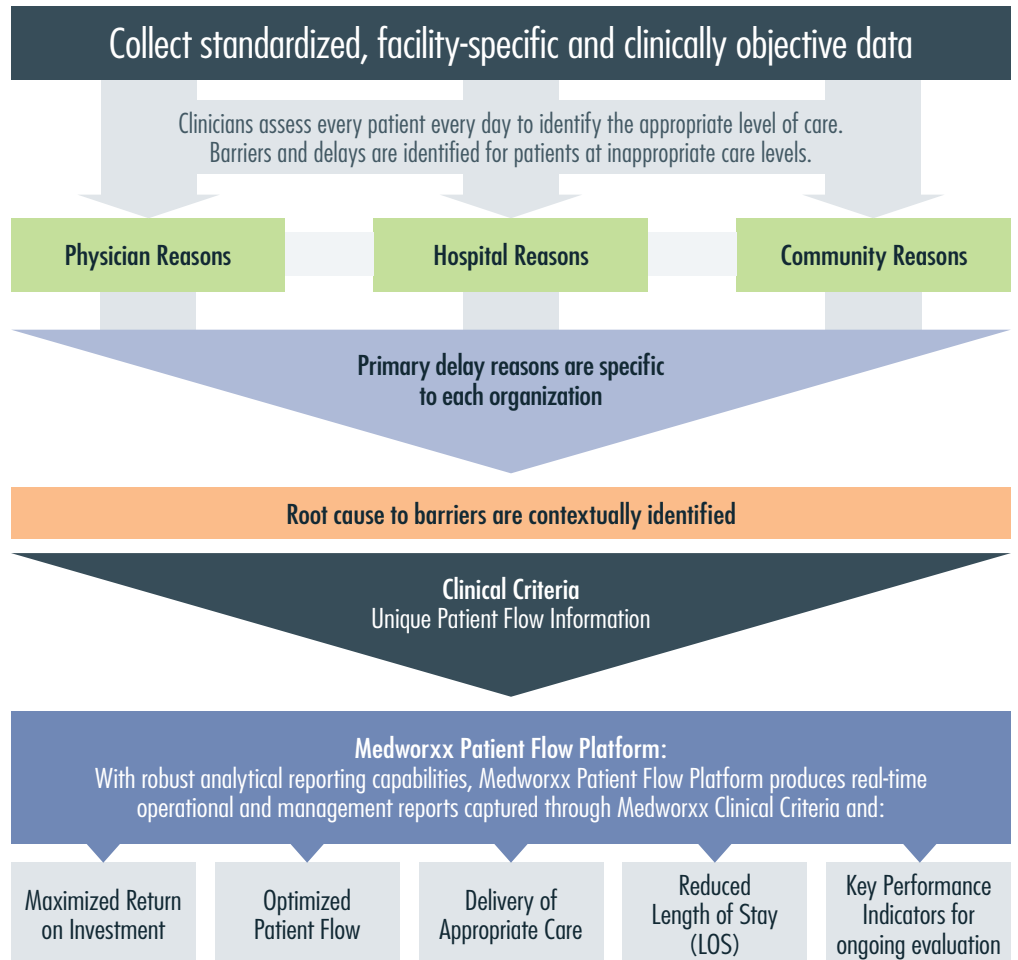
Collect standardized, facility-specific and clinically objective data

Clinicians assess every patient every day to identify the appropriate level of care. Barriers and delays are identified for patients at inappropriate care levels.

Physician Reasons

Hospital Reasons

Community Reasons

Primary delay reasons are specific to each organization

Root cause to barriers are contextually identified

Clinical Criteria
Unique Patient Flow Information

Medworxx Patient Flow Platform:
With robust analytical reporting capabilities, Medworxx Patient Flow Platform produces real-time operational and management reports captured through Medworxx Clinical Criteria and:

Maximized Return on Investment

Optimized Patient Flow

Delivery of Appropriate Care

Reduced Length of Stay (LOS)

Key Performance Indicators for ongoing evaluation